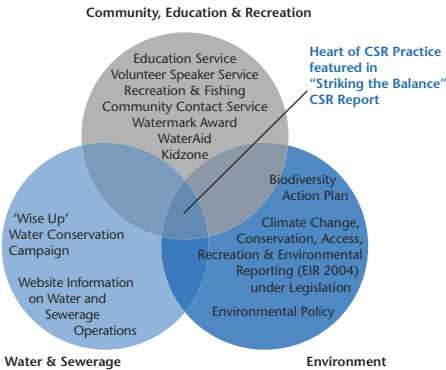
Community, Education & Recreation

Education Service
Volunteer Speaker Service
Recreation & Fishing
Community Contact Service
Watermark Award
WaterAid
Kidzone

Heart of CSR Practice featured in "Striking the Balance" CSR Report

'Wise Up' Water Conservation Campaign

Website Information on Water and Sewerage Operations

Biodiversity Action Plan

Climate Change, Conservation, Access, Recreation & Environmental Reporting (EIR 2004) under Legislation

Environmental Policy

Water & Sewerage

Environment